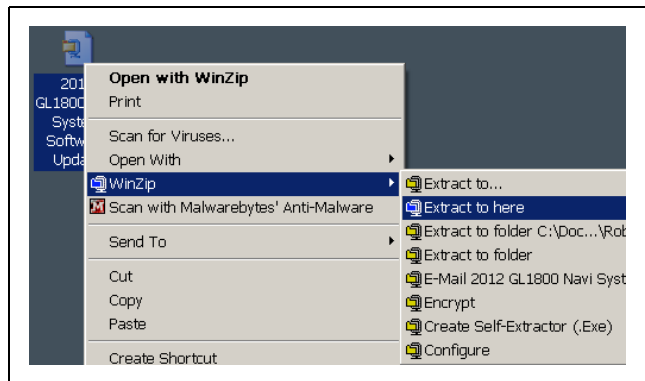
201
GL1800
Syste
Softw
Upda

Open with WinZip
Print
Scan for Viruses...
Open With
WinZip
Scan with Malwarebytes' Anti-Malware
Send To
Cut
Copy
Paste
Create Shortcut

Extract to...
Extract to here
Extract to folder C:\Doc...\Rob
Extract to folder
E-Mail 2012 GL1800 Navi Syst
Encrypt
Create Self-Extractor (.Exe)
Configure